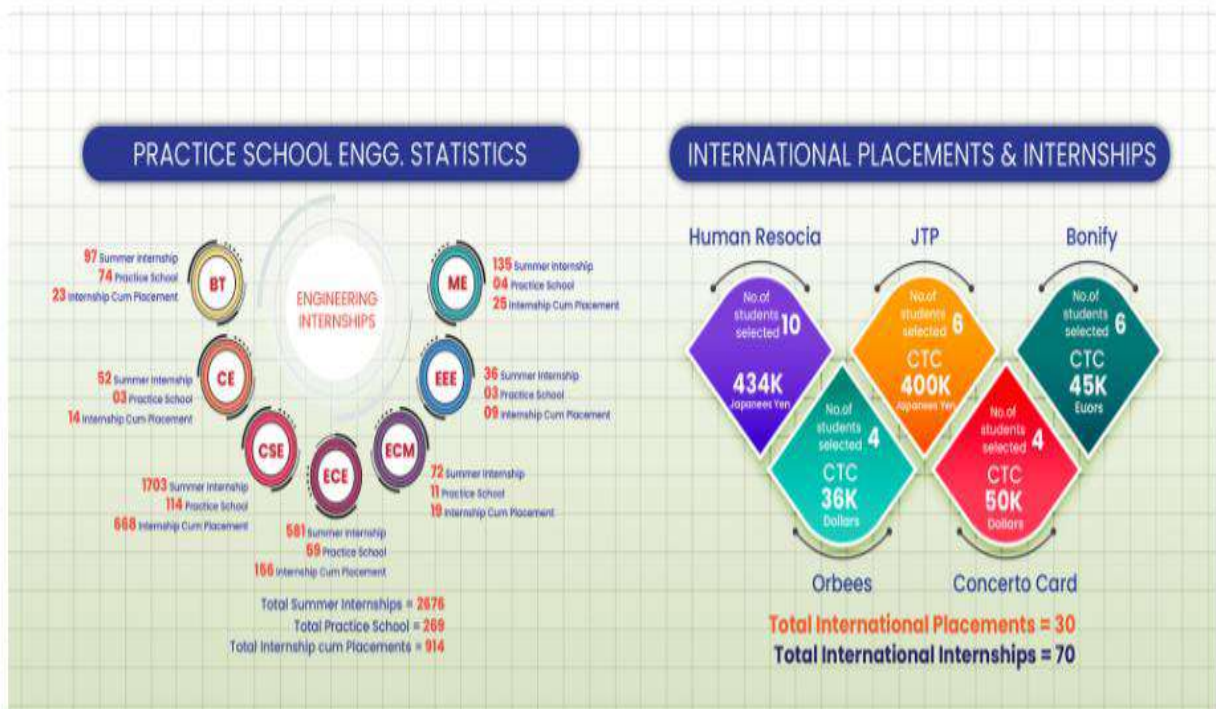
PRACTICE SCHOOL ENGG. STATISTICS

ENGINEERING INTERNSHIPS

BT
97 Summer Internship
74 Practice School
23 Internship Cum Placement

ME
135 Summer Internship
04 Practice School
25 Internship Cum Placement

CE
52 Summer Internship
03 Practice School
14 Internship Cum Placement

EEE
36 Summer Internship
03 Practice School
09 Internship Cum Placement

CSE
1703 Summer Internship
114 Practice School
668 Internship Cum Placement

ECM
72 Summer Internship
11 Practice School
19 Internship Cum Placement

ECE
581 Summer Internship
59 Practice School
156 Internship Cum Placement

Total Summer Internships = 2676
Total Practice School = 269
Total Internship cum Placements = 914

INTERNATIONAL PLACEMENTS & INTERNSHIPS

Human Resocia
No.of students selected 10
434K
Japanes Yen

JTP
No.of students selected 6
CTC
400K
Japanes Yen

Bonify
No.of students selected 6
CTC
45K
Euors

No.of students selected 4
CTC
36K
Dollars
Orbees

No.of students selected 4
CTC
50K
Dollars
Concerto Card

Total International Placements = 30
Total International Internships = 70